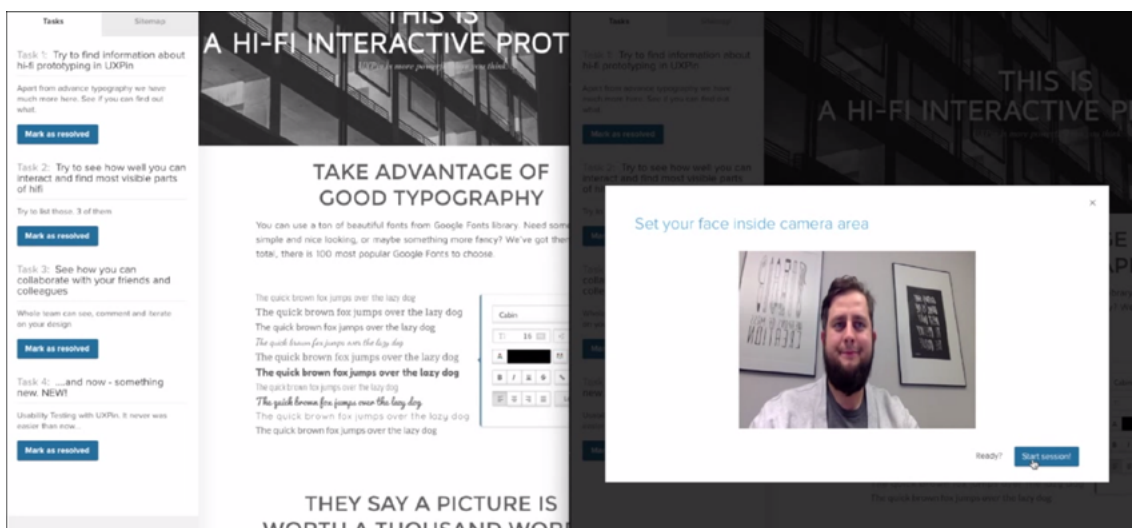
Tasks
Sitemap

Task 1: Try to find information about hi-fi prototyping in UXPin

Apart from advance typography we have much more here. See if you can find out what.

Mark as resolved

Task 2: Try to see how well you can interact and find most visible parts of hifi

Try to list those. 3 of them

Mark as resolved

Task 3: See how you can collaborate with your friends and colleagues

Whole team can see, comment and iterate on your design

Mark as resolved

Task 4: ....and now - something new. NEW!

Usability Testing with UXPin. It never was easier than now...

Mark as resolved

THIS IS
A HI-FI INTERACTIVE PROT

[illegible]

TAKE ADVANTAGE OF GOOD TYPOGRAPHY

You can use a ton of beautiful fonts from Google Fonts library. Need som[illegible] simple and nice looking, or maybe something more fancy? We've got the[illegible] total, there is 100 most popular Google Fonts to choose.

The quick brown fox jumps over the lazy dog
The quick brown fox jumps over the lazy dog
The quick brown fox jumps over the lazy dog
The quick brown fox jumps over the lazy dog
The quick brown fox jumps over the lazy dog
The quick brown fox jumps over the lazy dog
The quick brown fox jumps over the lazy dog
The quick brown fox jumps over the lazy dog
The quick brown fox jumps over the lazy dog
The quick brown fox jumps over the lazy dog

Cabin
16

THEY SAY A PICTURE IS
WORTH A THOUSAND WOR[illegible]

Tasks
Sitemap

THIS IS
A HI-FI INTERACTIVE P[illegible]

Set your face inside camera area

Ready?
Start session!

The quick brown fox jumps over the lazy dog